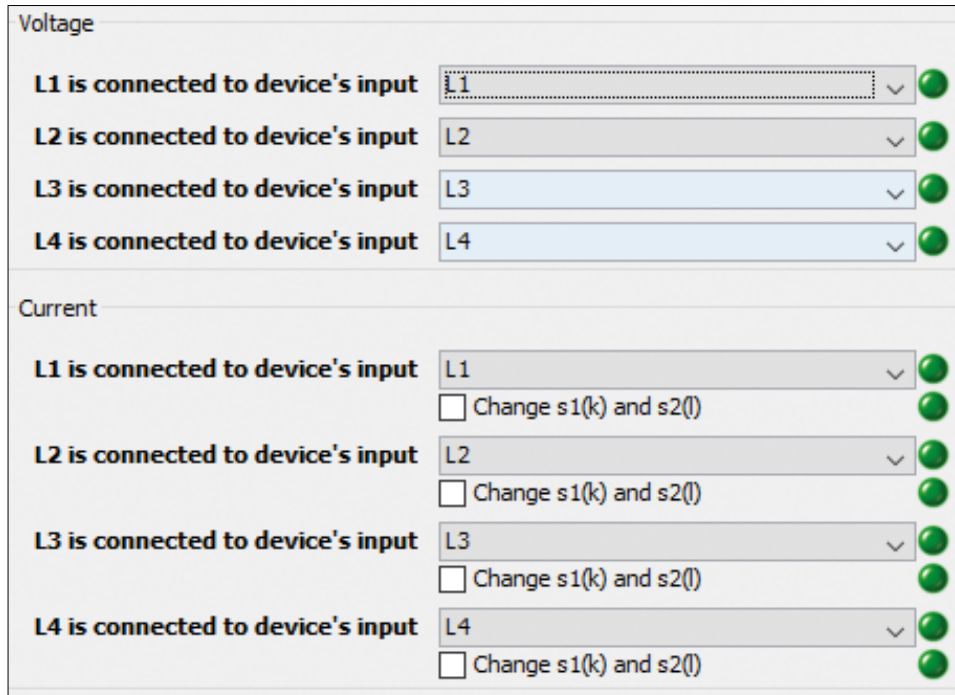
Voltage

L1 is connected to device's input L1

L2 is connected to device's input L2

L3 is connected to device's input L3

L4 is connected to device's input L4

Current

L1 is connected to device's input L1
Change s1(k) and s2(l)

L2 is connected to device's input L2
Change s1(k) and s2(l)

L3 is connected to device's input L3
Change s1(k) and s2(l)

L4 is connected to device's input L4
Change s1(k) and s2(l)